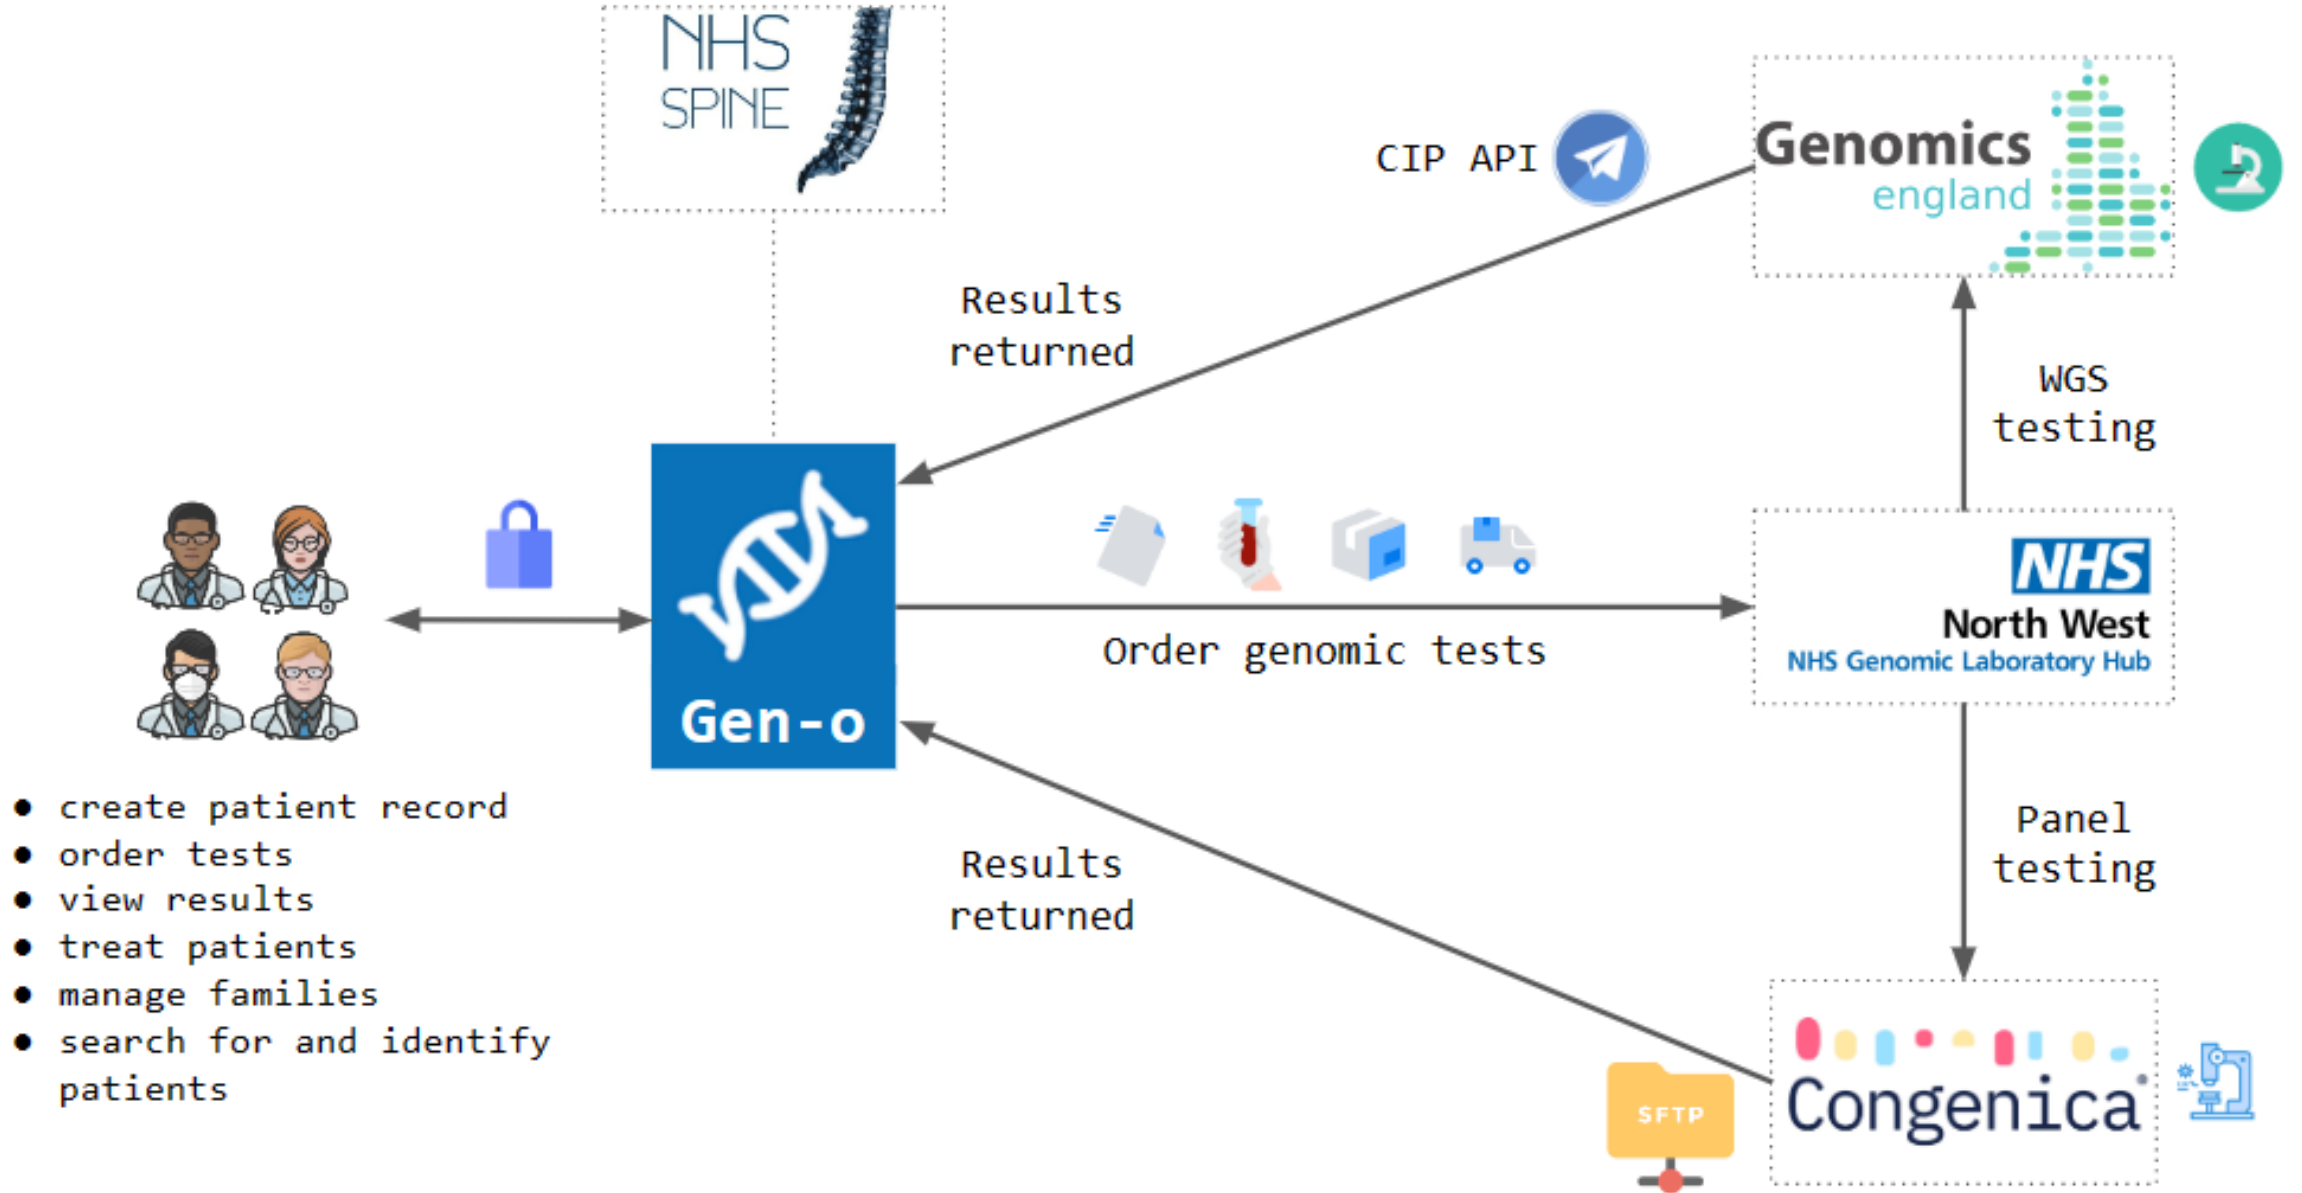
NHS SPINE

CIP API

Genomics england

Results returned

WGS testing

Gen-o

Order genomic tests

NHS North West NHS Genomic Laboratory Hub

Panel testing

Results returned

- create patient record
- order tests
- view results
- treat patients
- manage families
- search for and identify patients

SFTP

Congenica